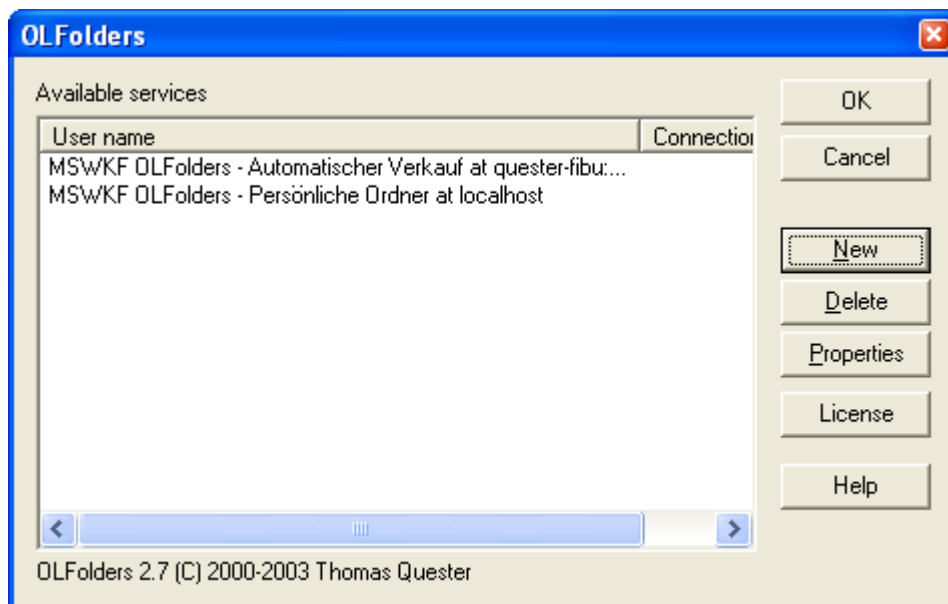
OLFolders

Available services

| User name | Connectioi |
|---|---|
| MSWKF OLFolders - Automatischer Verkauf at quester-fibu:... | |
| MSWKF OLFolders - Persönliche Ordner at localhost | |

OK
Cancel
New
Delete
Properties
License
Help

OLFolders 2.7 (C) 2000-2003 Thomas Quester